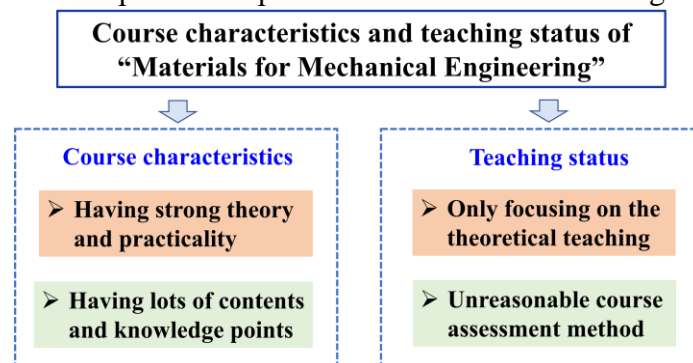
Course characteristics and teaching status of "Materials for Mechanical Engineering"

Course characteristics

➢ Having strong theory and practicality

➢ Having lots of contents and knowledge points

Teaching status

➢ Only focusing on the theoretical teaching

➢ Unreasonable course assessment method